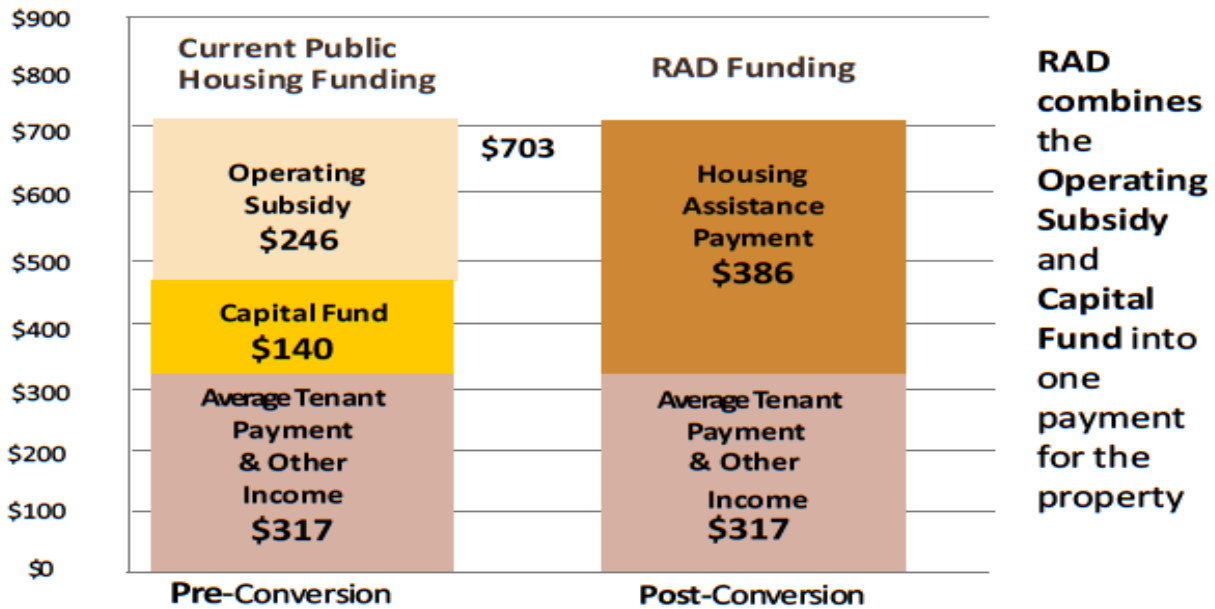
$900
$800
$700
$600
$500
$400
$300
$200
$100
$0

Current Public Housing Funding

Operating Subsidy
$246

Capital Fund
$140

Average Tenant Payment & Other Income
$317

Pre-Conversion

$703

RAD Funding

Housing Assistance Payment
$386

Average Tenant Payment & Other Income
$317

Post-Conversion

RAD combines the Operating Subsidy and Capital Fund into one payment for the property